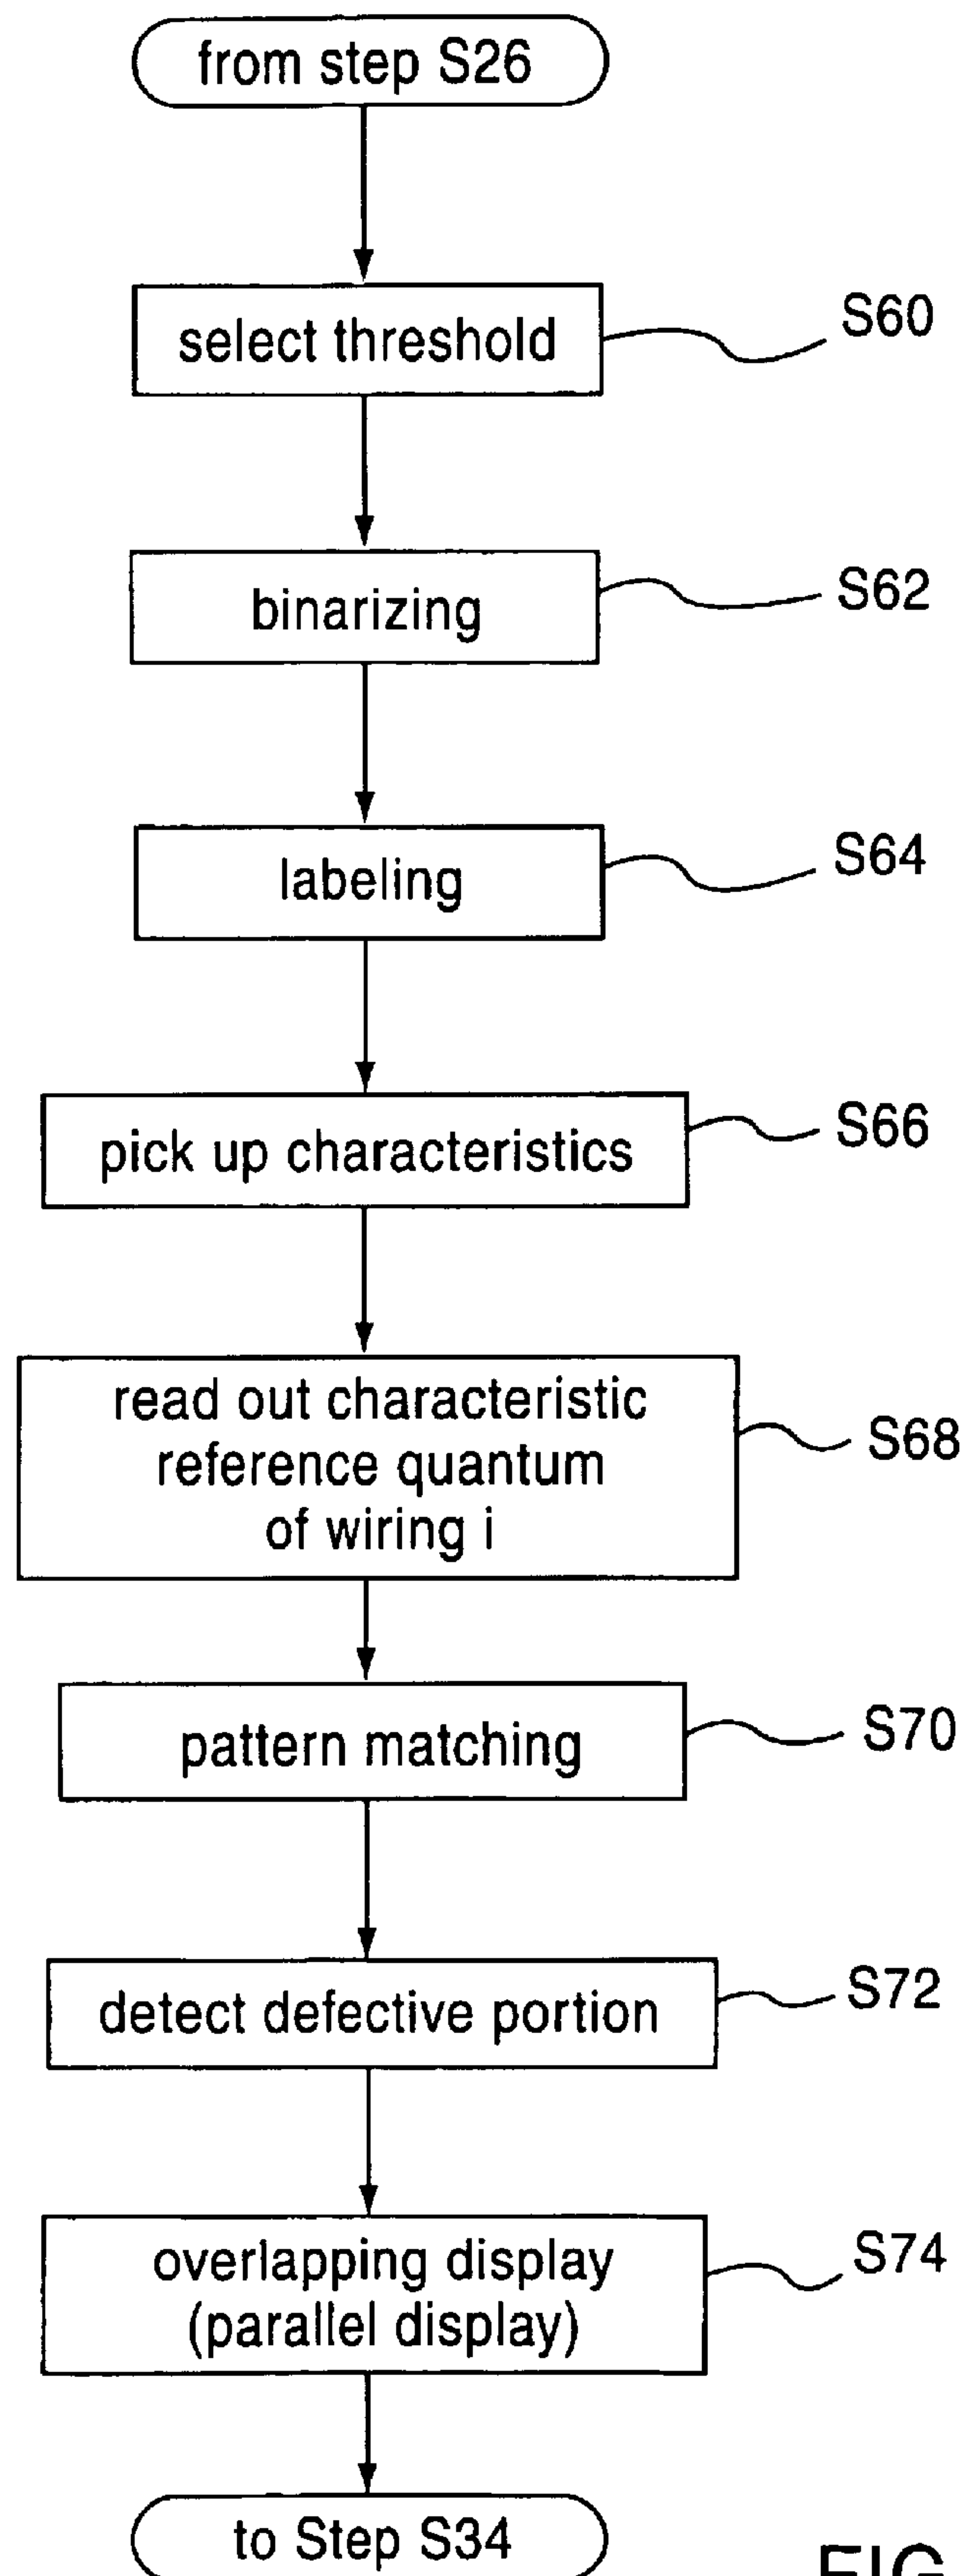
from step S26

select threshold

S60

binarizing

S62

labeling

S64

pick up characteristics

S66

read out characteristic reference quantum of wiring i

S68

pattern matching

S70

detect defective portion

S72

overlapping display (parallel display)

S74

to Step S34

FIG